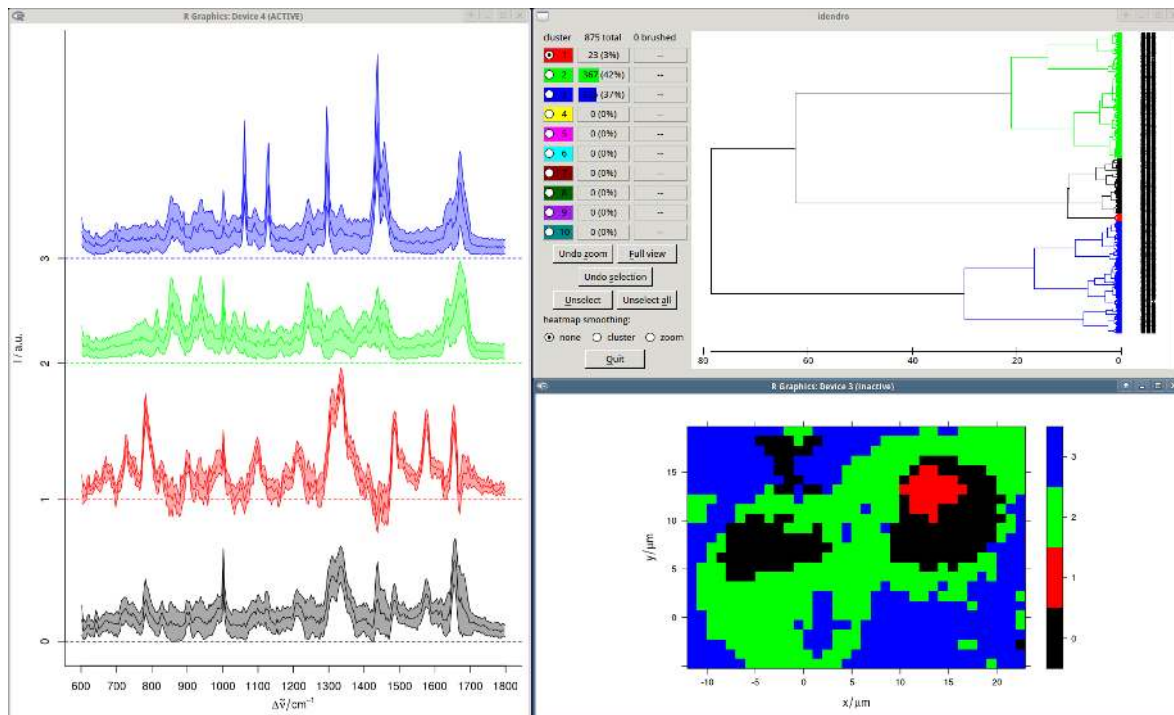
R Graphics: Device 4 (ACTIVE)

3
2
1
0
I / a.u.

600 700 800 900 1000 1100 1200 1300 1400 1500 1600 1700 1800
$\Delta\tilde{\nu}$/cm$^{-1}$

idendro

| cluster | 875 total | 0 brushed |
|---|---|---|
| 1 | 23 (3%) | -- |
| 2 | 367 (42%) | -- |
| 3 | (37%) | -- |
| 4 | 0 (0%) | -- |
| 5 | 0 (0%) | -- |
| 6 | 0 (0%) | -- |
| 7 | 0 (0%) | -- |
| 8 | 0 (0%) | -- |
| 9 | 0 (0%) | -- |
| 10 | 0 (0%) | -- |

Undo zoom
Full view
Undo selection
Unselect
Unselect all
heatmap smoothing:
none
cluster
zoom
Quit

80 60 40 20 0

R Graphics: Device 3 (inactive)

15
10
5
0
y / µm

-10 -5 0 5 10 15 20
x / µm

3
2
1
0